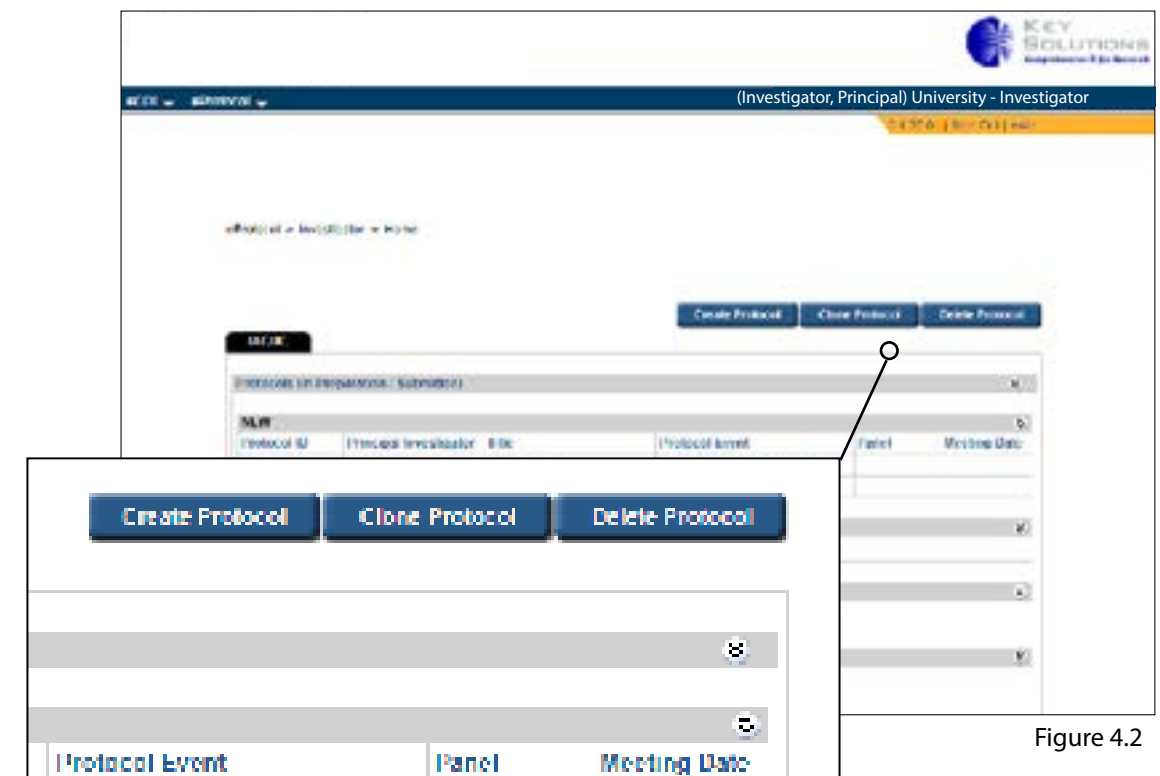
KEY SOLUTIONS

(Investigator, Principal) University - Investigator

Create Protocol
Clone Protocol
Delete Protocol

Protocol ID
Principal Investigator
Title
Protocol Event
Panel
Meeting Date

Create Protocol
Clone Protocol
Delete Protocol

Protocol Event
Panel
Meeting Date

Figure 4.2